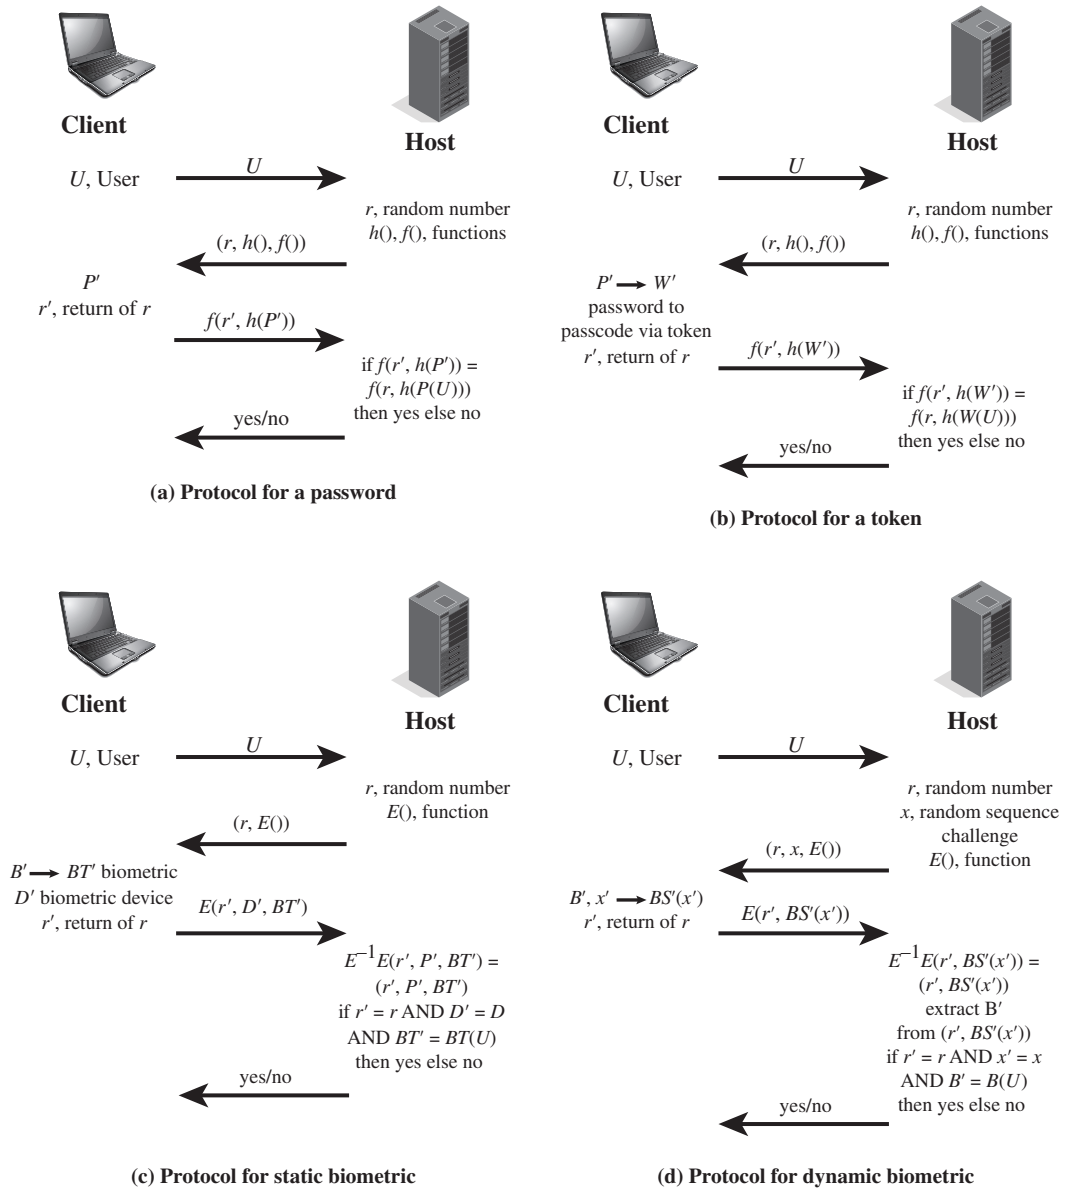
Client

Host

$U$, User

$U$

$r$, random number
$h()$, $f()$, functions

$(r, h(), f())$

$P'$
$r'$, return of $r$

$f(r', h(P'))$

if $f(r', h(P')) =$
$f(r, h(P(U)))$
then yes else no

yes/no

(a) Protocol for a password

Client

Host

$U$, User

$U$

$r$, random number
$h()$, $f()$, functions

$(r, h(), f())$

$P' \rightarrow W'$
password to
passcode via token
$r'$, return of $r$

$f(r', h(W'))$

if $f(r', h(W')) =$
$f(r, h(W(U)))$
then yes else no

yes/no

(b) Protocol for a token

Client

Host

$U$, User

$U$

$r$, random number
$E()$, function

$(r, E())$

$B' \rightarrow BT'$ biometric
$D'$ biometric device
$r'$, return of $r$

$E(r', D', BT')$

$E^{-1}E(r', P', BT') =$
$(r', P', BT')$
if $r' = r$ AND $D' = D$
AND $BT' = BT(U)$
then yes else no

yes/no

(c) Protocol for static biometric

Client

Host

$U$, User

$U$

$r$, random number
$x$, random sequence
challenge
$E()$, function

$(r, x, E())$

$B', x' \rightarrow BS'(x')$
$r'$, return of $r$

$E(r', BS'(x'))$

$E^{-1}E(r', BS'(x')) =$
$(r', BS'(x'))$
extract B'
from $(r', BS'(x'))$
if $r' = r$ AND $x' = x$
AND $B' = B(U)$
then yes else no

yes/no

(d) Protocol for dynamic biometric